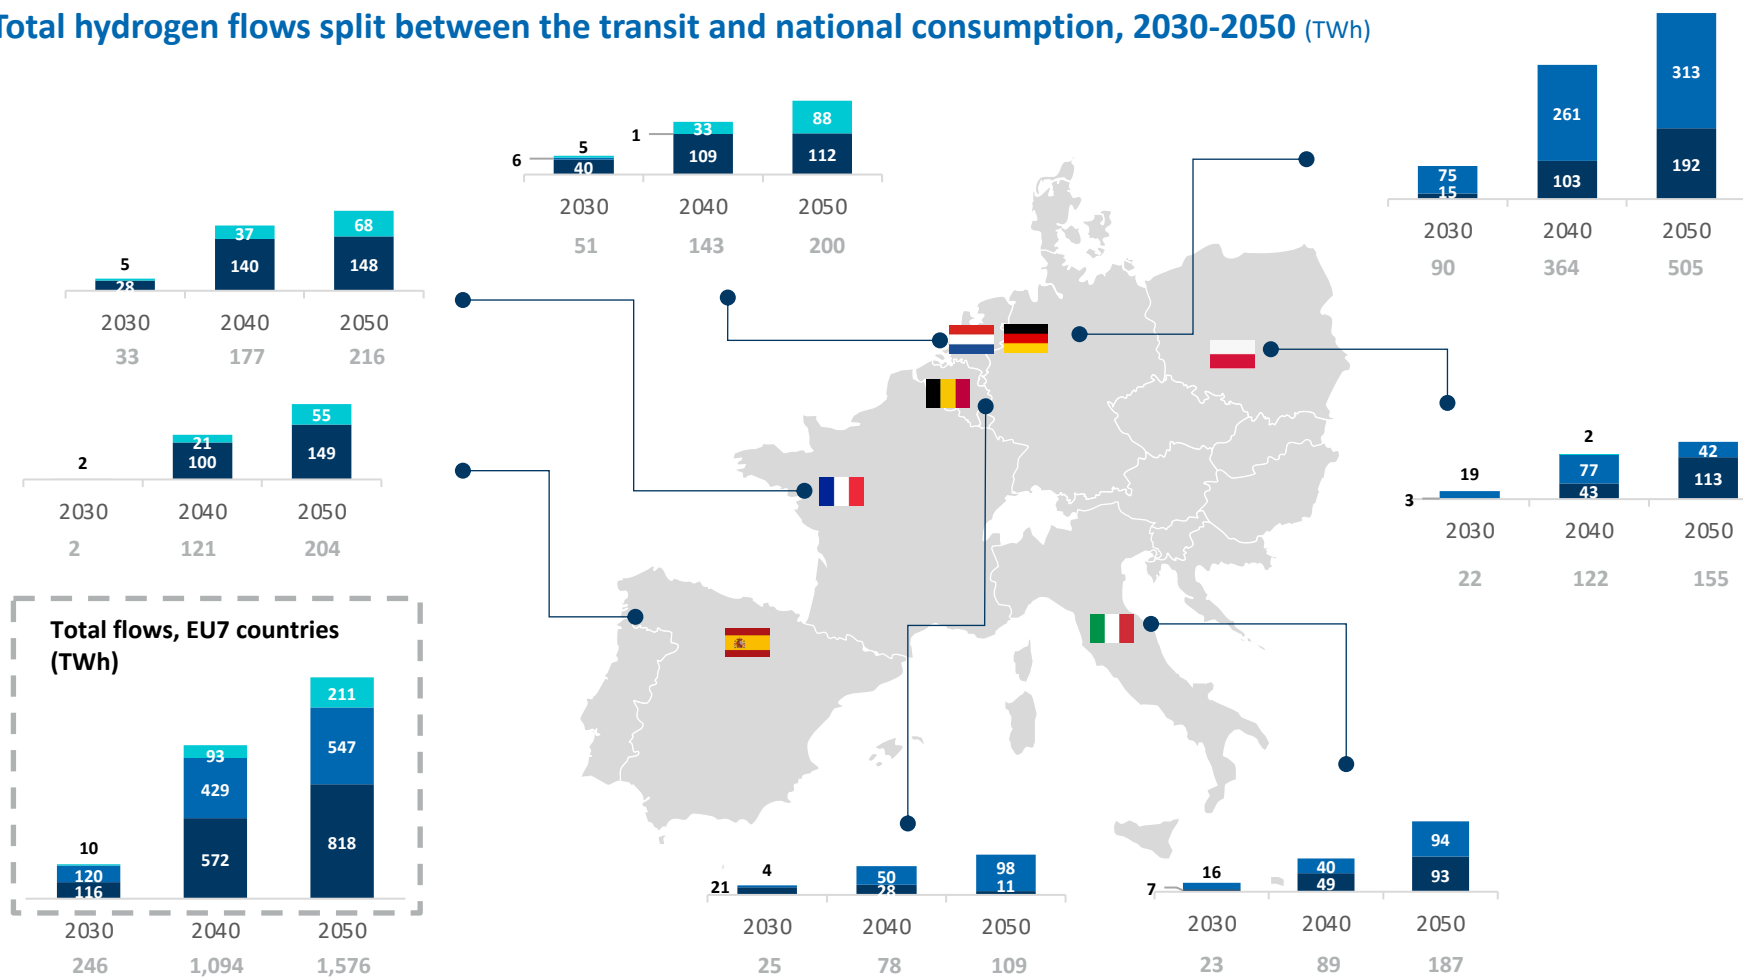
Total hydrogen flows split between the transit and national consumption, 2030-2050 (TWh)

6 5 40
1 33 109
88 112
2030 2040 2050
51 143 200

75 15
261 103
313 192
2030 2040 2050
90 364 505

5 28
37 140
68 148
2030 2040 2050
33 177 216

2
21 100
55 149
2030 2040 2050
2 121 204

3 19
2 77 43
42 113
2030 2040 2050
22 122 155

Total flows, EU7 countries (TWh)

10 120 116
93 429 572
211 547 818
2030 2040 2050
246 1,094 1,576

21 4
50 28
98 11
2030 2040 2050
25 78 109

7 16
40 49
94 93
2030 2040 2050
23 89 187